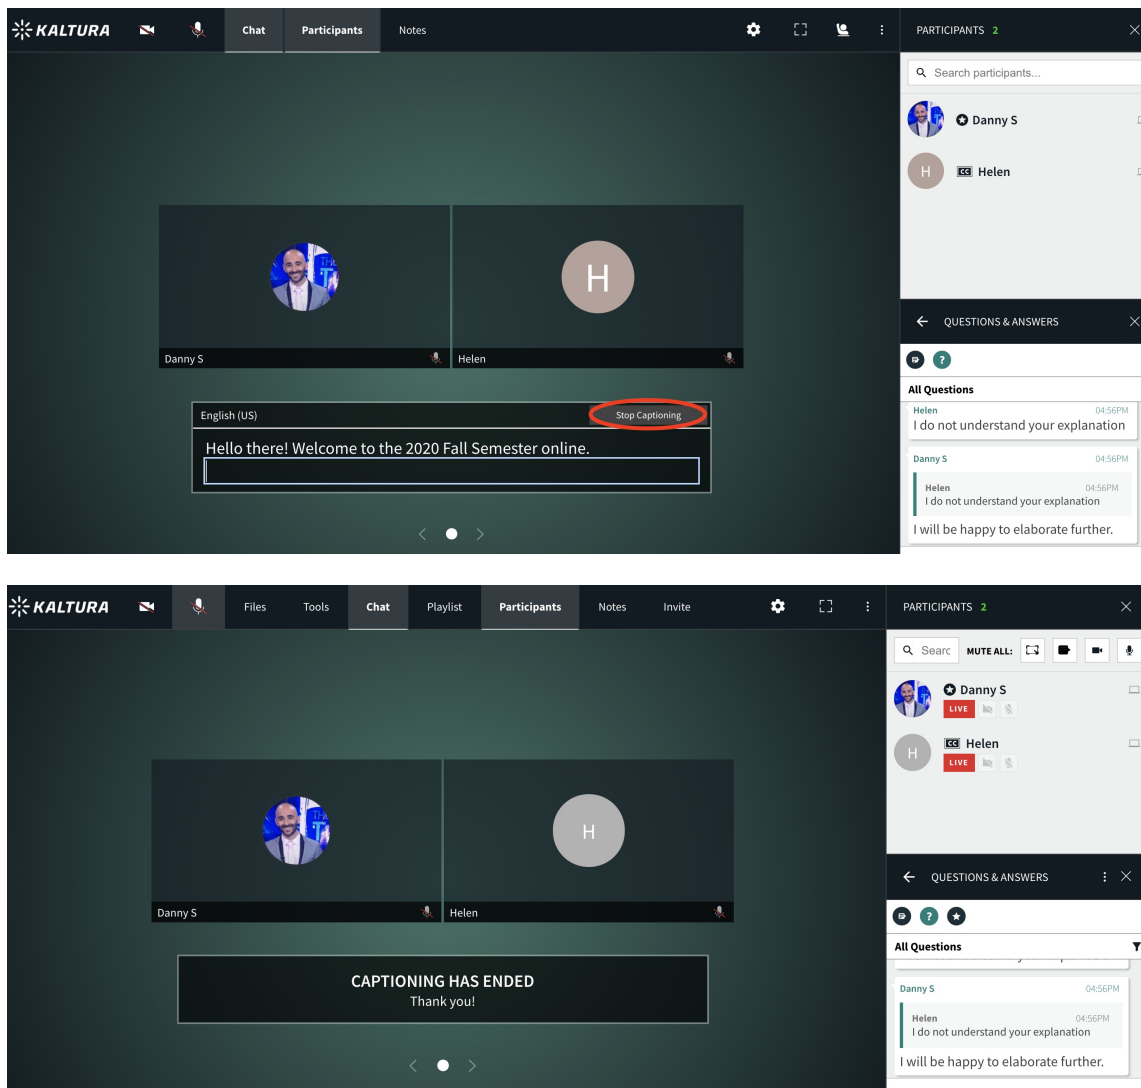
KALTURA

Chat

Participants

Notes

PARTICIPANTS 2

Search participants...

Danny S

Helen

H

Danny S

Helen

English (US)

Stop Captioning

Hello there! Welcome to the 2020 Fall Semester online.

QUESTIONS & ANSWERS

All Questions

Helen 04:56PM
I do not understand your explanation

Danny S 04:56PM
Helen 04:56PM
I do not understand your explanation
I will be happy to elaborate further.

KALTURA

Files

Tools

Chat

Playlist

Participants

Notes

Invite

PARTICIPANTS 2

Searc

MUTE ALL:

Danny S
LIVE

Helen
LIVE

H

Danny S

Helen

CAPTIONING HAS ENDED
Thank you!

QUESTIONS & ANSWERS

All Questions

Danny S 04:56PM
Helen 04:56PM
I do not understand your explanation
I will be happy to elaborate further.